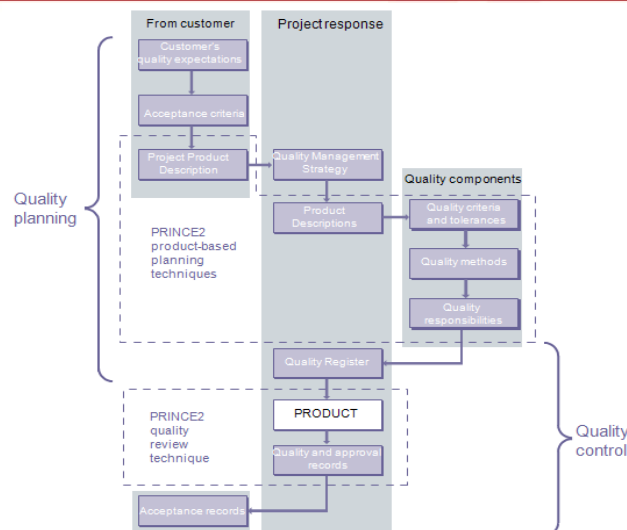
From customer

Project response

Quality components

Customer's quality expectations

Acceptance criteria

Project Product Description

Quality Management Strategy

Product Descriptions

Quality criteria and tolerances

Quality methods

Quality responsibilities

Quality planning

PRINCE2 product-based planning techniques

Quality Register

PRINCE2 quality review technique

PRODUCT

Quality and approval records

Quality control

Acceptance records